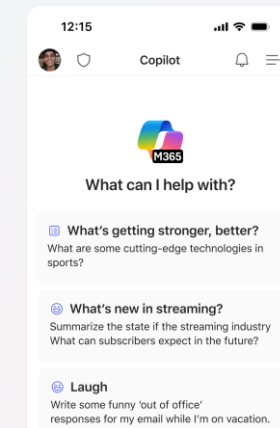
12:15

Copilot

M365

What can I help with?

What's getting stronger, better?
What are some cutting-edge technologies in sports?

What's new in streaming?
Summarize the state if the streaming industry What can subscribers expect in the future?

Laugh
Write some funny 'out of office' responses for my email while I'm on vacation.